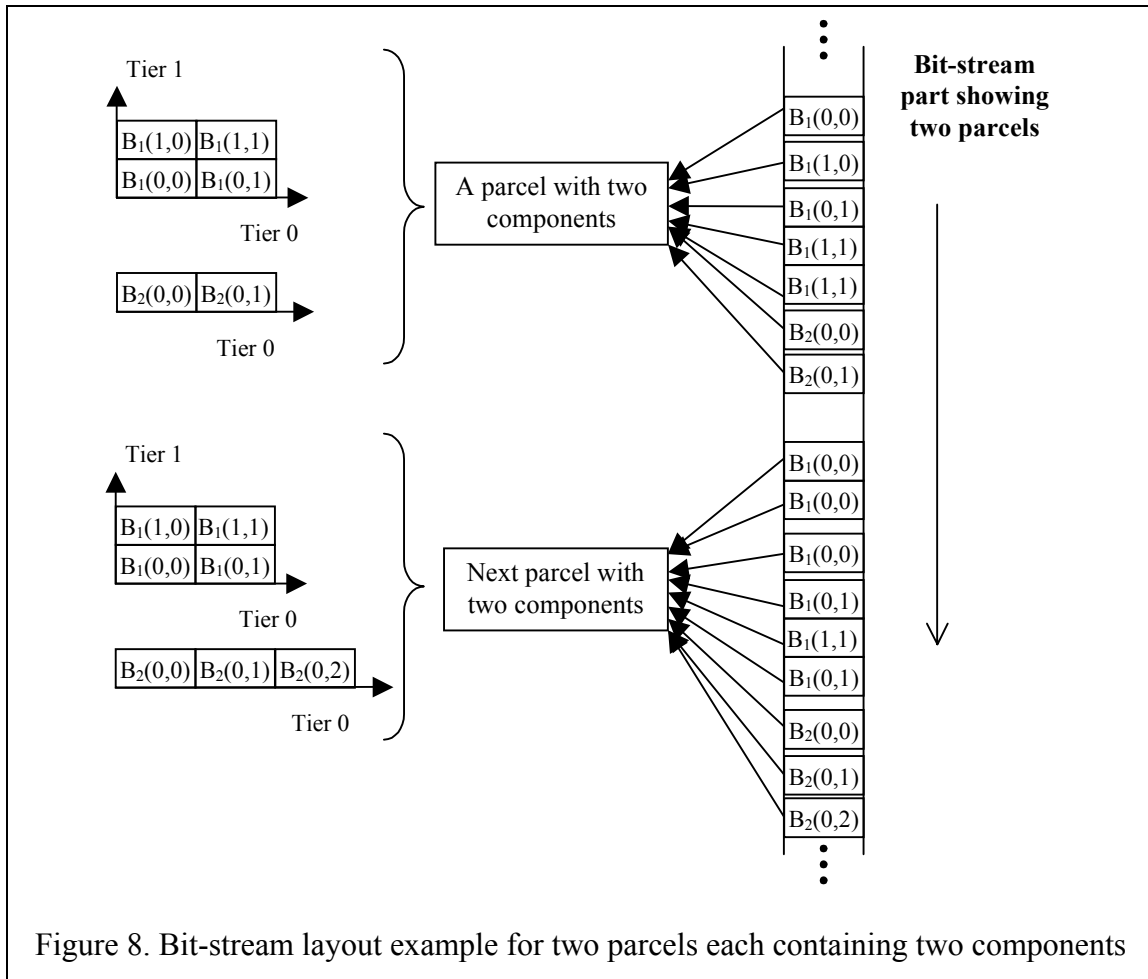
Tier 1

$B_1(1,0)$ $B_1(1,1)$
$B_1(0,0)$ $B_1(0,1)$

Tier 0

$B_2(0,0)$ $B_2(0,1)$

Tier 0

A parcel with two components

Tier 1

$B_1(1,0)$ $B_1(1,1)$
$B_1(0,0)$ $B_1(0,1)$

Tier 0

$B_2(0,0)$ $B_2(0,1)$ $B_2(0,2)$

Tier 0

Next parcel with two components

Bit-stream part showing two parcels

$B_1(0,0)$
$B_1(1,0)$
$B_1(0,1)$
$B_1(1,1)$
$B_1(1,1)$
$B_2(0,0)$
$B_2(0,1)$

$B_1(0,0)$
$B_1(0,0)$
$B_1(0,0)$
$B_1(0,1)$
$B_1(1,1)$
$B_1(0,1)$
$B_2(0,0)$
$B_2(0,1)$
$B_2(0,2)$

Figure 8. Bit-stream layout example for two parcels each containing two components